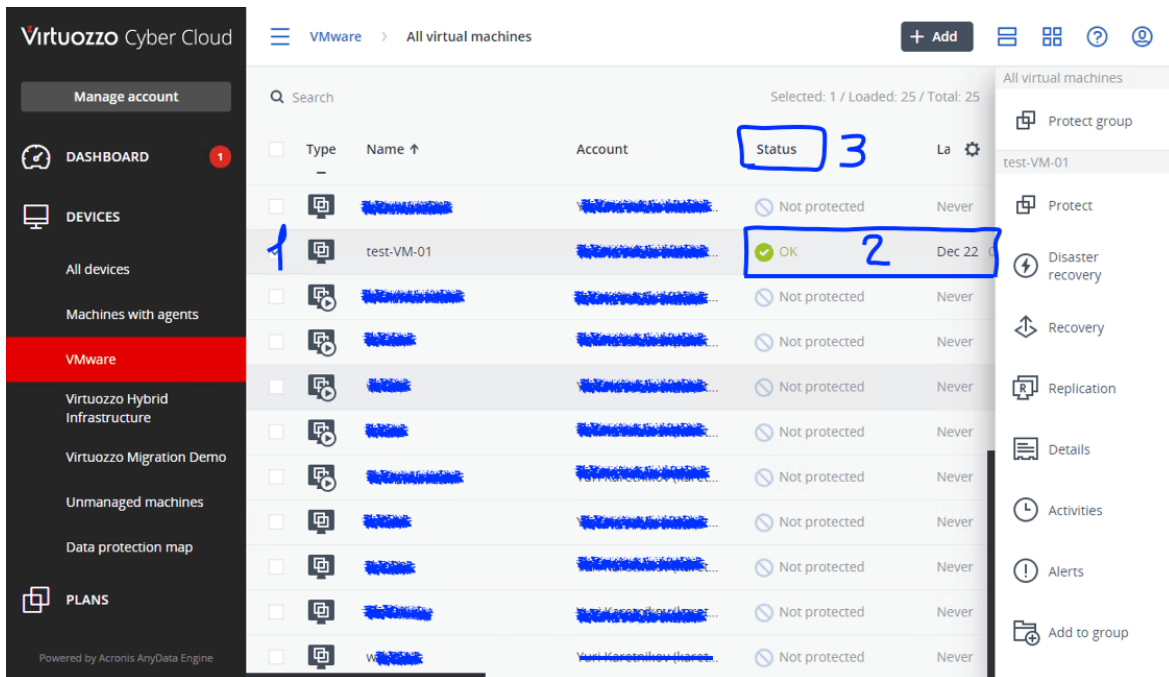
Virtuozzo Cyber Cloud

Manage account

DASHBOARD 1

DEVICES

All devices

Machines with agents

VMware

Virtuozzo Hybrid Infrastructure

Virtuozzo Migration Demo

Unmanaged machines

Data protection map

PLANS

Powered by Acronis AnyData Engine

VMware > All virtual machines

+ Add

Search

Selected: 1 / Loaded: 25 / Total: 25

| Type | Name ↑ | Account | Status | La |
|---|---|---|---|---|
| | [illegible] | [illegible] | Not protected | Never |
| | test-VM-01 | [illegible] | OK | Dec 22 |
| | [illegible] | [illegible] | Not protected | Never |
| | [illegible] | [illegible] | Not protected | Never |
| | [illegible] | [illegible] | Not protected | Never |
| | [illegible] | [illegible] | Not protected | Never |
| | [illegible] | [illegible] | Not protected | Never |
| | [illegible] | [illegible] | Not protected | Never |
| | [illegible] | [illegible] | Not protected | Never |
| | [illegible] | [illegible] | Not protected | Never |
| | w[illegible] | Yuri Karetnikov (karet... | Not protected | Never |

1
2
3

All virtual machines

Protect group

test-VM-01

Protect

Disaster recovery

Recovery

Replication

Details

Activities

Alerts

Add to group